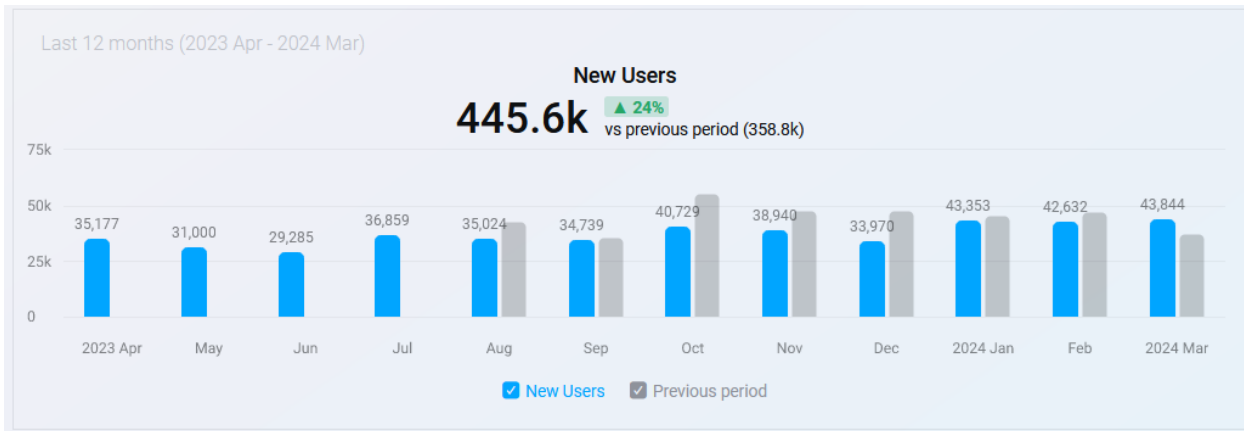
Last 12 months (2023 Apr - 2024 Mar)

New Users

445.6k ▲ 24% vs previous period (358.8k)

75k
50k
25k
0

35,177
31,000
29,285
36,859
35,024
34,739
40,729
38,940
33,970
43,353
42,632
43,844

2023 Apr
May
Jun
Jul
Aug
Sep
Oct
Nov
Dec
2024 Jan
Feb
2024 Mar

New Users
Previous period